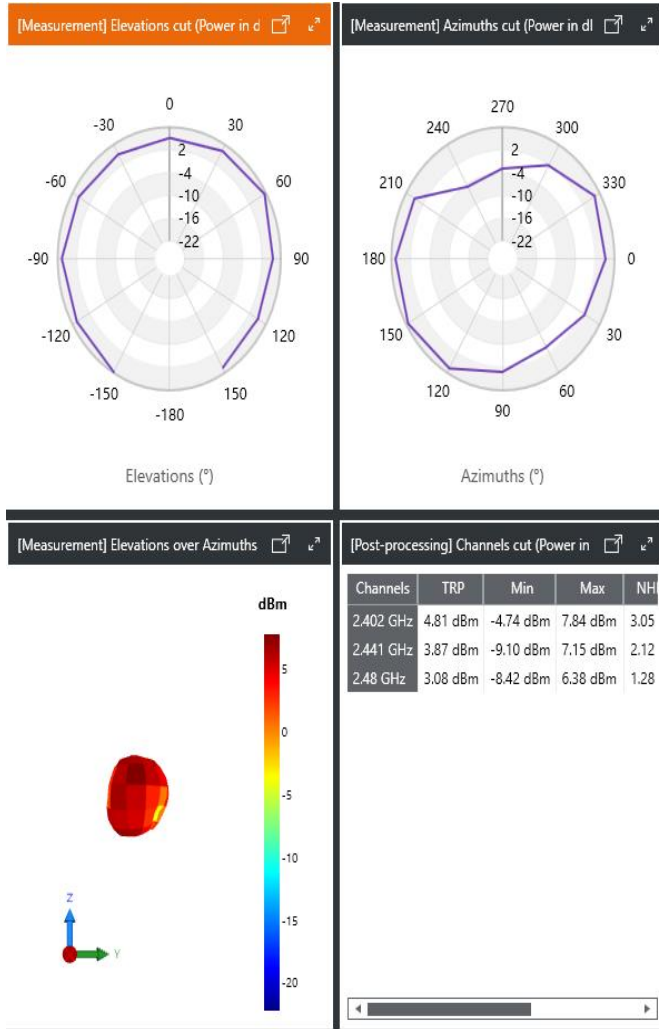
[Measurement] Elevations cut (Power in d

0
30
60
90
120
150
-180
-150
-120
-90
-60
-30
2
-4
-10
-16
-22

Elevations (°)

[Measurement] Azimuths cut (Power in dI

270
300
330
0
30
60
90
120
150
180
210
240
2
-4
-10
-16
-22

Azimuths (°)

[Measurement] Elevations over Azimuths

dBm
5
0
-5
-10
-15
-20

Z
Y

[Post-processing] Channels cut (Power in

| Channels | TRP | Min | Max | NH |
|---|---|---|---|---|
| 2.402 GHz | 4.81 dBm | -4.74 dBm | 7.84 dBm | 3.05 |
| 2.441 GHz | 3.87 dBm | -9.10 dBm | 7.15 dBm | 2.12 |
| 2.48 GHz | 3.08 dBm | -8.42 dBm | 6.38 dBm | 1.28 |